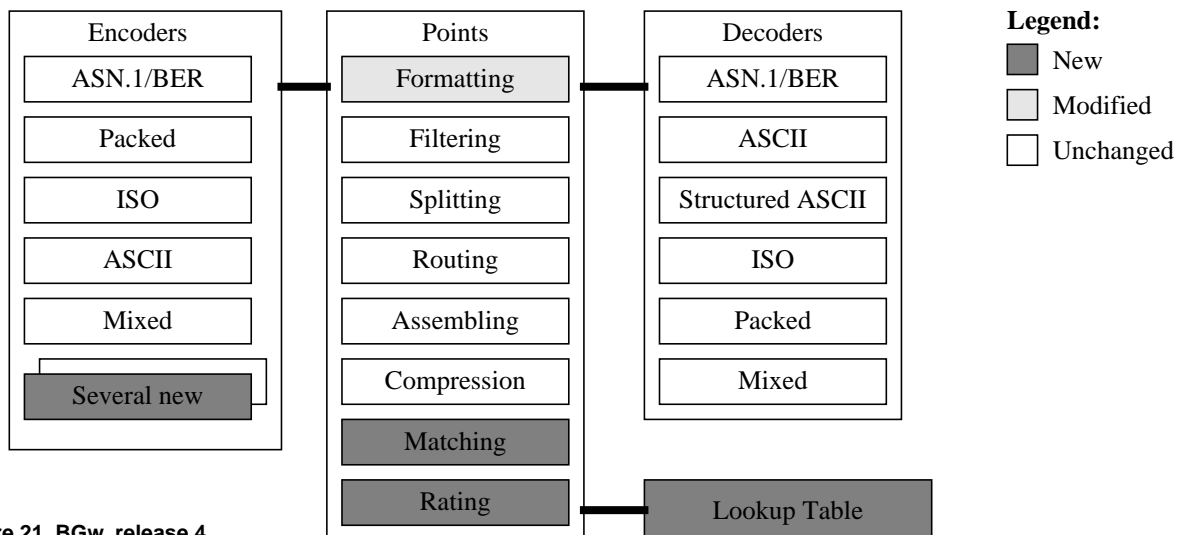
Encoders

ASN.1/BER

Packed

ISO

ASCII

Mixed

Several new

Points

Formatting

Filtering

Splitting

Routing

Assembling

Compression

Matching

Rating

Decoders

ASN.1/BER

ASCII

Structured ASCII

ISO

Packed

Mixed

Lookup Table

Legend:

New

Modified

Unchanged

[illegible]re 21. BGw, release 4